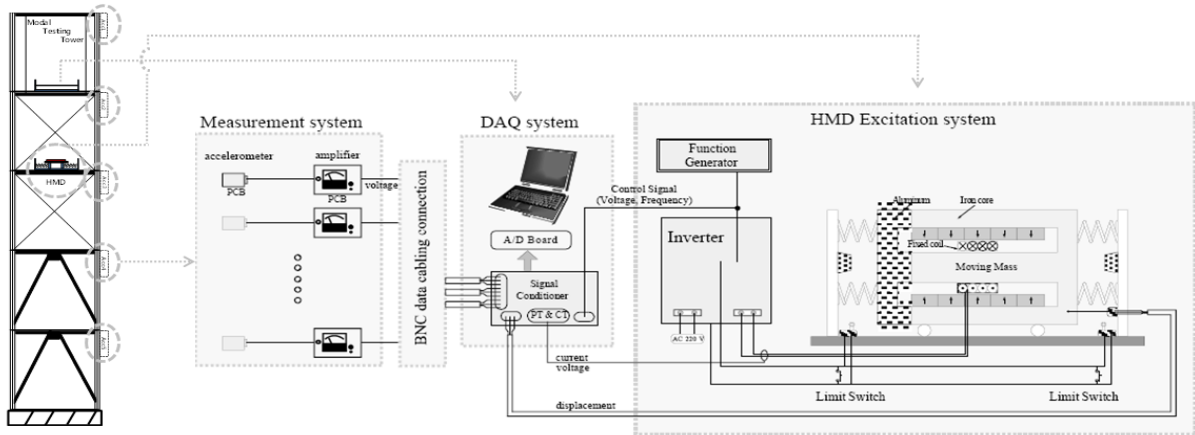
Modal Testing Tower

HMD

Measurement system

accelerometer

amplifier

PCB

voltage

PCB

BNC data cabling connection

DAQ system

A/D Board

Signal Conditioner

PT & CT

Control Signal (Voltage, Frequency)

current

voltage

displacement

HMD Excitation system

Function Generator

Inverter

AC 220 V

Aluminum

Iron core

Fixed coil

Moving Mass

Limit Switch

Limit Switch